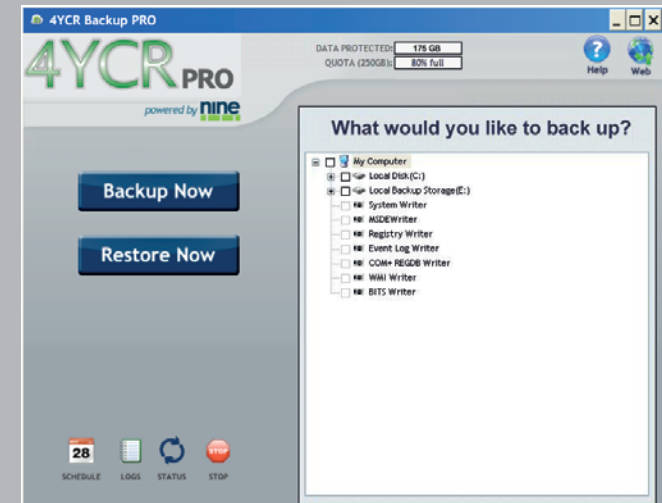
4YCR Backup PRO

4YCR PRO
powered by nine

DATA PROTECTED: 175 GB
QUOTA (250GB): 80% full

Help
Web

What would you like to back up?

My Computer
Local Disk(C:)
Local Backup Storage(E:)
System Writer
MSDEWriter
Registry Writer
Event Log Writer
COM+ REGDB Writer
WMI Writer
BITS Writer

Backup Now

Restore Now

28
SCHEDULE
LOGS
STATUS
STOP
STOP